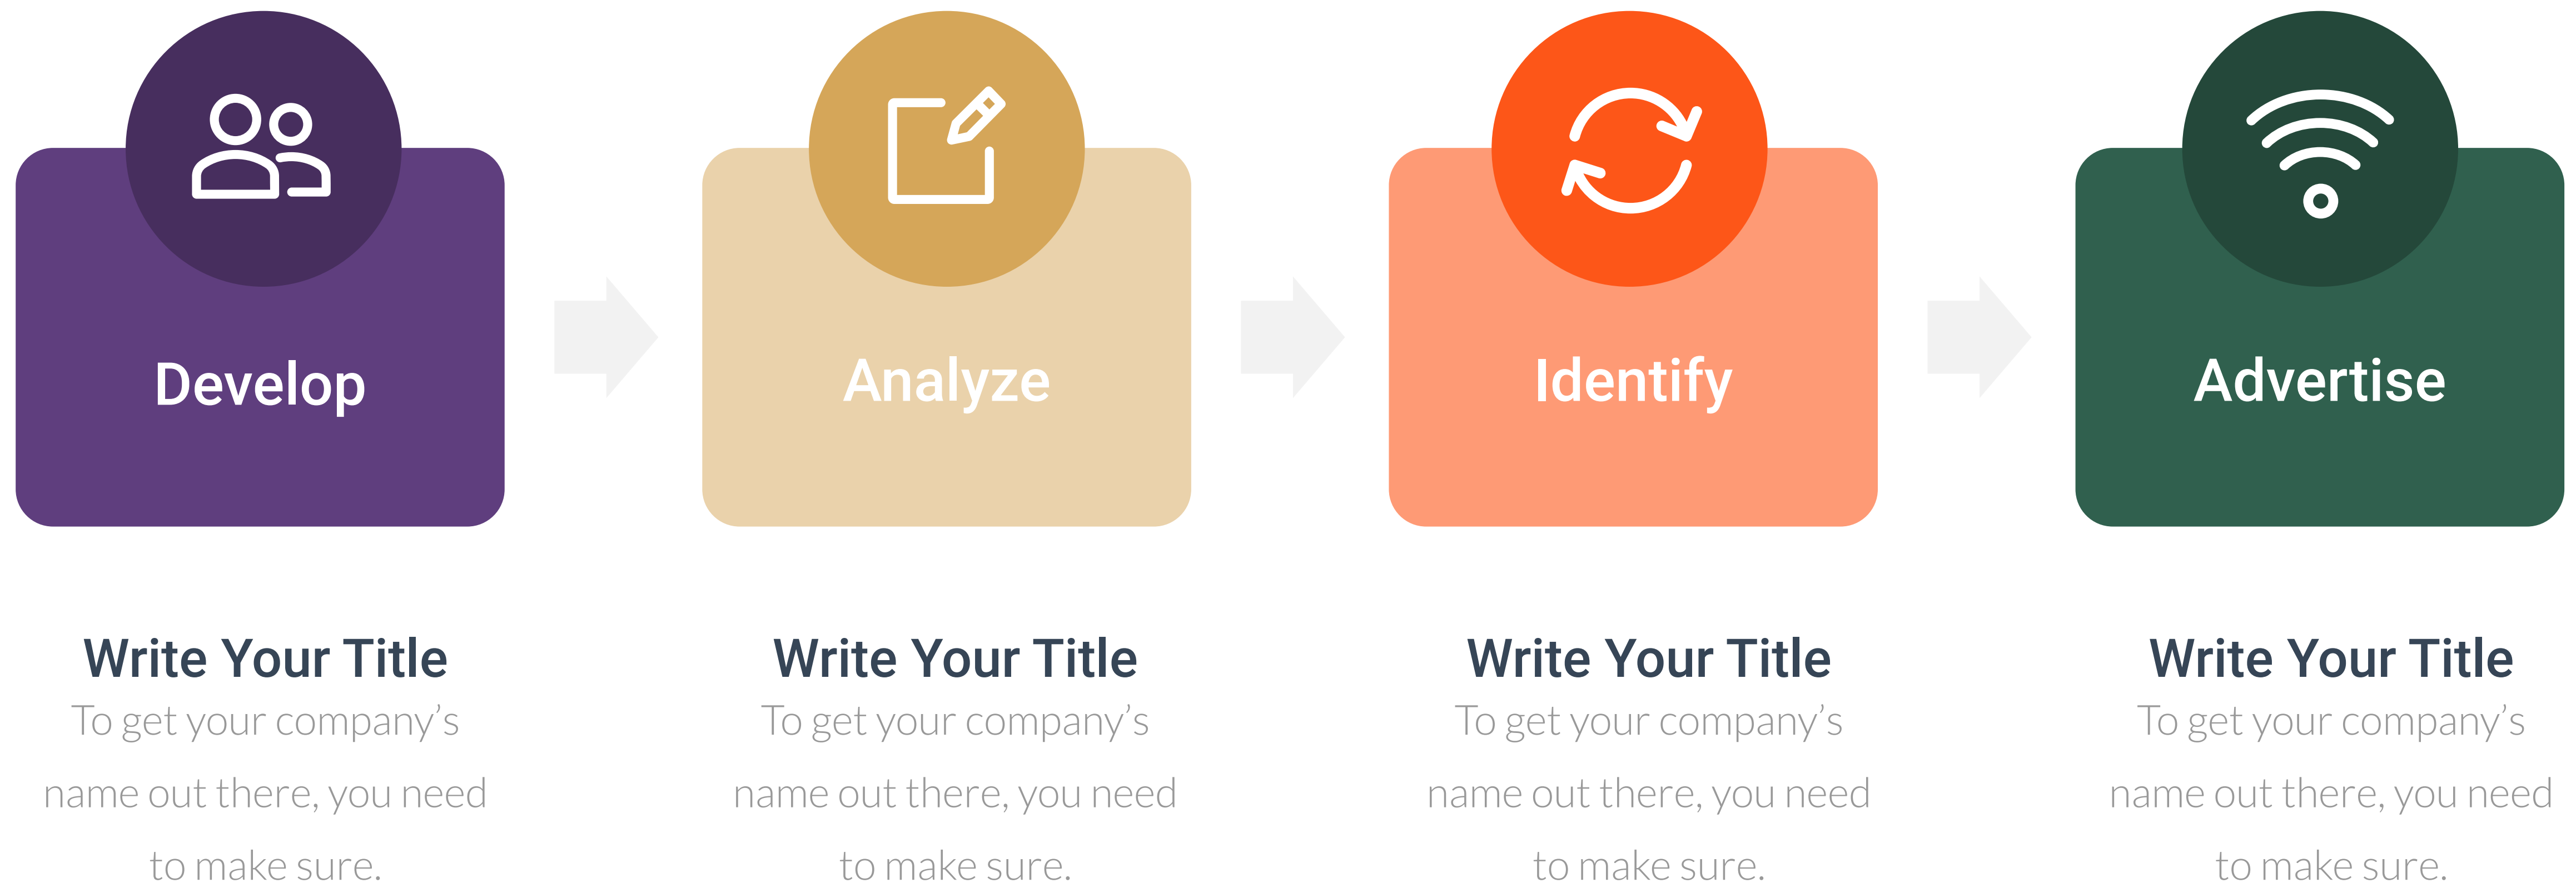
Develop

Analyze

Identify

Advertise

Write Your Title
To get your company's name out there, you need to make sure.

Write Your Title
To get your company's name out there, you need to make sure.

Write Your Title
To get your company's name out there, you need to make sure.

Write Your Title
To get your company's name out there, you need to make sure.